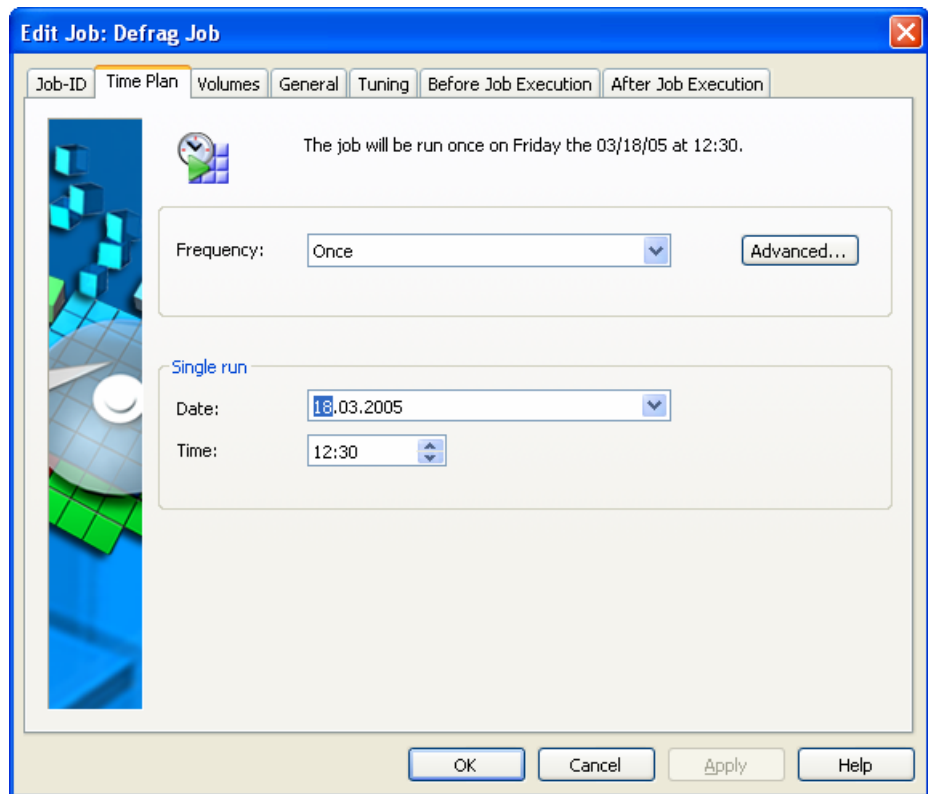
Edit Job: Defrag Job

Job-ID | Time Plan | Volumes | General | Tuning | Before Job Execution | After Job Execution

The job will be run once on Friday the 03/18/05 at 12:30.

Frequency: Once

Advanced...

Single run

Date: 18.03.2005

Time: 12:30

OK | Cancel | Apply | Help